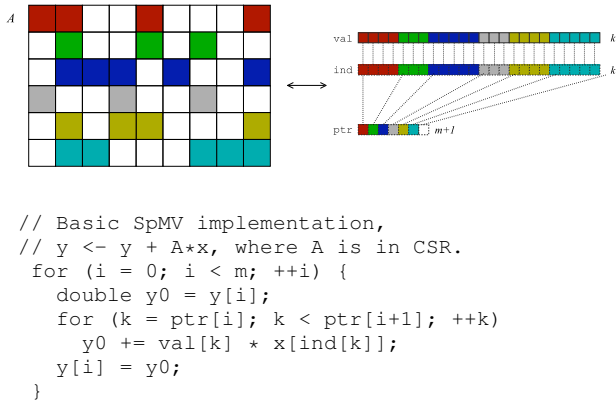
A

val k

ind k

ptr m+1

// Basic SpMV implementation,
// y <- y + A*x, where A is in CSR.
for (i = 0; i < m; ++i) {
double y0 = y[i];
for (k = ptr[i]; k < ptr[i+1]; ++k)
y0 += val[k] * x[ind[k]];
y[i] = y0;
}